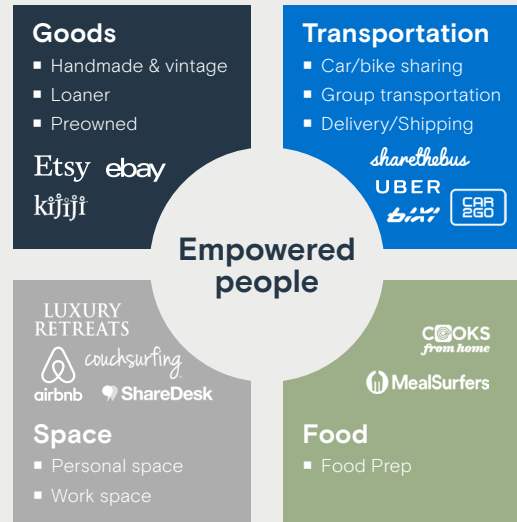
Goods
- Handmade & vintage
- Loaner
- Preowned

Etsy ebay
kijiji

Transportation
- Car/bike sharing
- Group transportation
- Delivery/Shipping

sharethebus
UBER
BIXI
CAR2GO

Empowered people

LUXURY RETREATS
couchsurfing
airbnb
ShareDesk

Space
- Personal space
- Work space

COOKS from home
MealSurfers

Food
- Food Prep